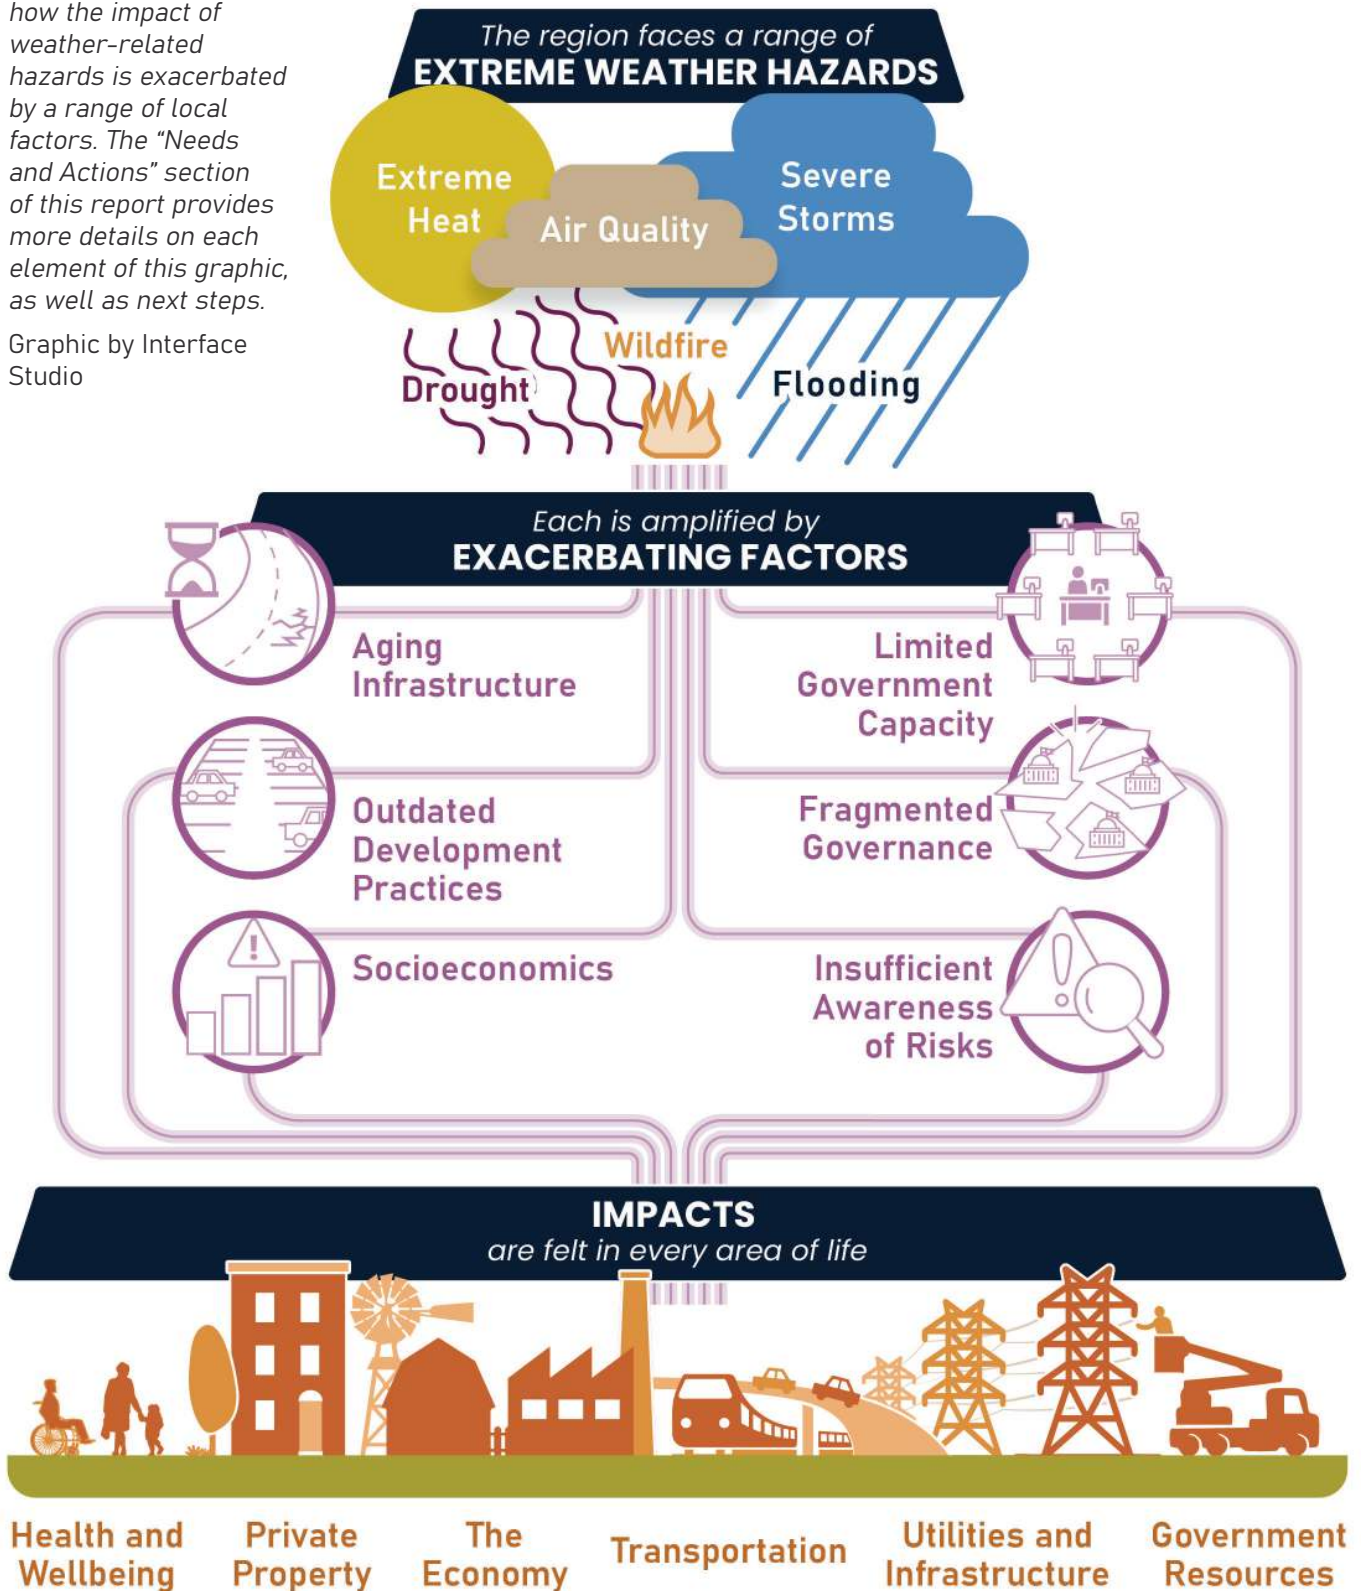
how the impact of weather-related hazards is exacerbated by a range of local factors. The "Needs and Actions" section of this report provides more details on each element of this graphic, as well as next steps.

Graphic by Interface Studio

The region faces a range of
EXTREME WEATHER HAZARDS

Extreme Heat

Air Quality

Severe Storms

Wildfire

Drought

Flooding

Each is amplified by
EXACERBATING FACTORS

Aging Infrastructure

Outdated Development Practices

Socioeconomics

Limited Government Capacity

Fragmented Governance

Insufficient Awareness of Risks

IMPACTS
are felt in every area of life

Health and Wellbeing

Private Property

The Economy

Transportation

Utilities and Infrastructure

Government Resources